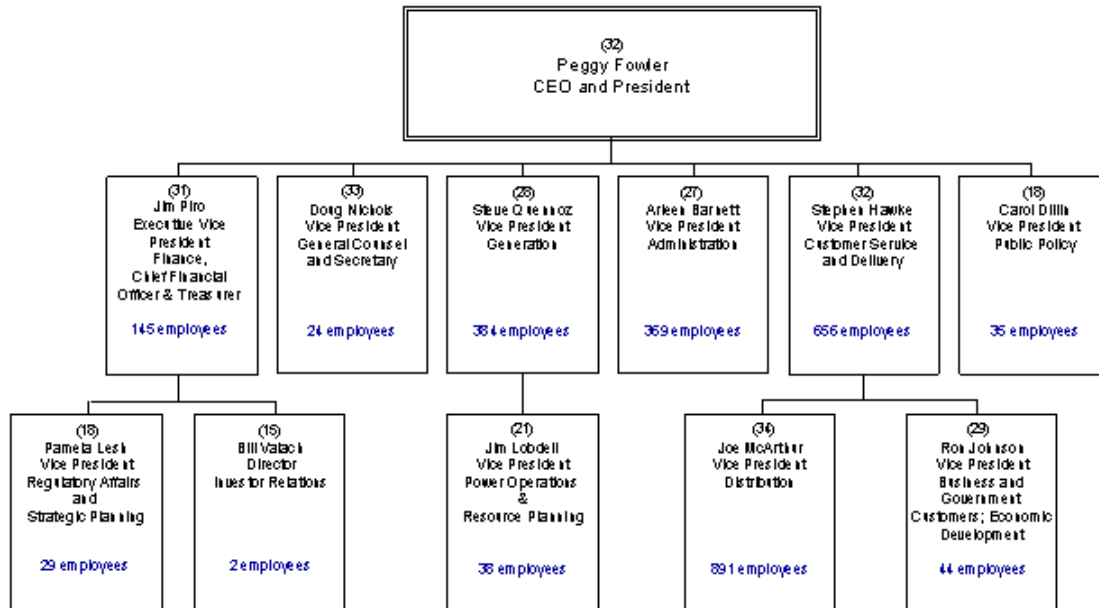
(32)
Peggy Fowler
CEO and President

(31)
Jim Piro
Executive Vice President
Finance,
Chief Financial Officer & Treasurer

145 employees

(33)
Doug Nichols
Vice President
General Counsel and Secretary

24 employees

(28)
Steve Quennoz
Vice President
Generation

384 employees

(27)
Arleen Barnett
Vice President
Administration

369 employees

(32)
Stephen Hawke
Vice President
Customer Service and Delivery

656 employees

(18)
Carol Dillin
Vice President
Public Policy

35 employees

(18)
Pamela Lesh
Vice President
Regulatory Affairs
and
Strategic Planning

29 employees

(15)
Bill Valach
Director
Investor Relations

2 employees

(21)
Jim Lobdell
Vice President
Power Operations
&
Resource Planning

38 employees

(34)
Joe McArthur
Vice President
Distribution

891 employees

(29)
Ron Johnson
Vice President
Business and Government Customers; Economic Development

44 employees